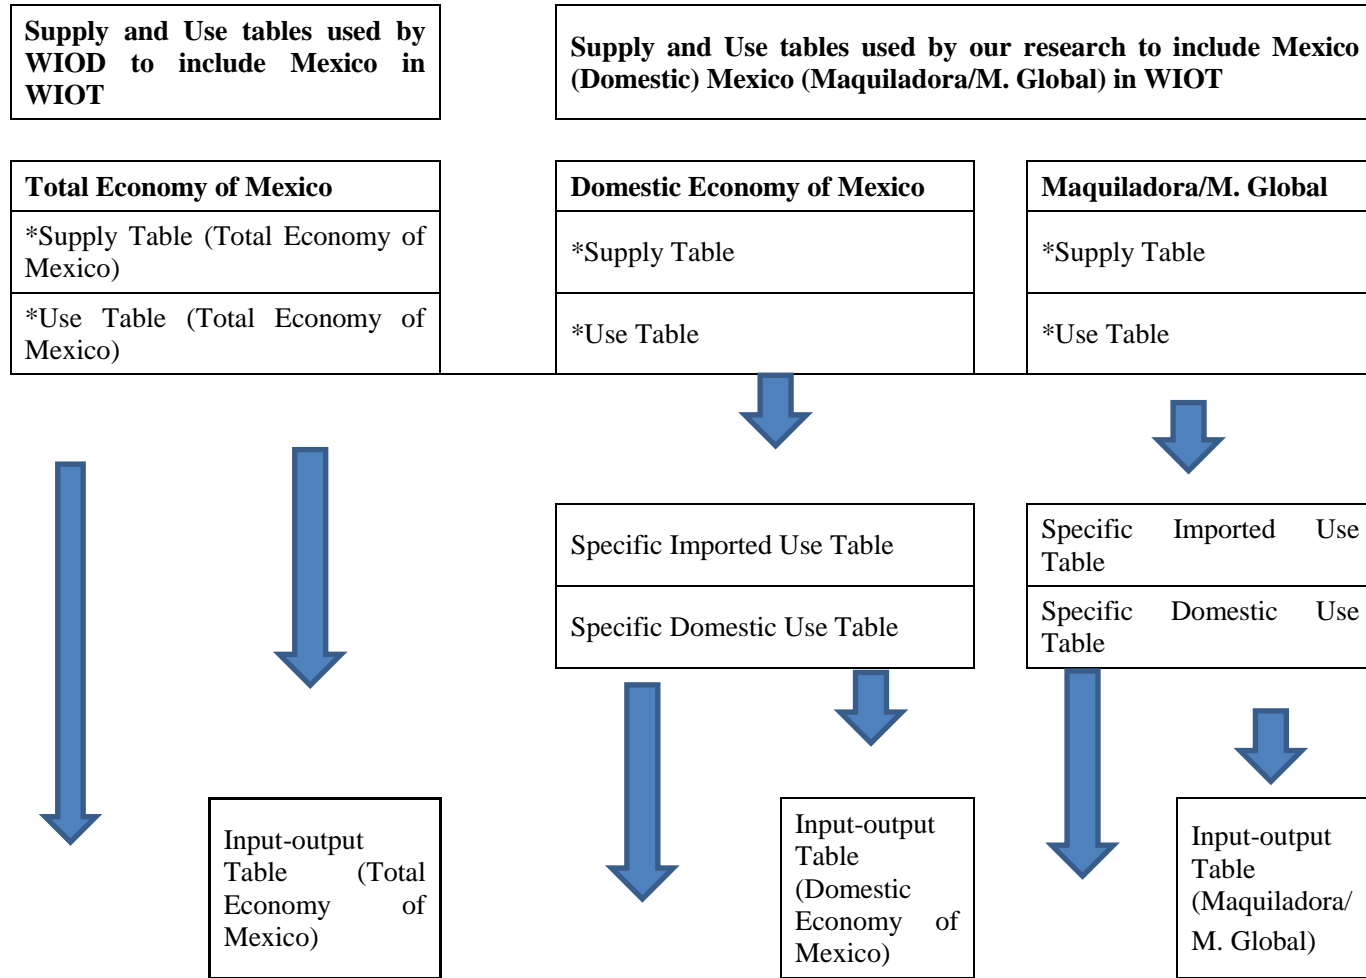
Supply and Use tables used by WIOD to include Mexico in WIOT

Supply and Use tables used by our research to include Mexico (Domestic) Mexico (Maquiladora/M. Global) in WIOT

Total Economy of Mexico

*Supply Table (Total Economy of Mexico)

*Use Table (Total Economy of Mexico)

Domestic Economy of Mexico

*Supply Table

*Use Table

Maquiladora/M. Global

*Supply Table

*Use Table

Specific Imported Use Table

Specific Domestic Use Table

Specific Imported Use Table

Specific Domestic Use Table

Input-output Table (Total Economy of Mexico)

Input-output Table (Domestic Economy of Mexico)

Input-output Table (Maquiladora/ M. Global)